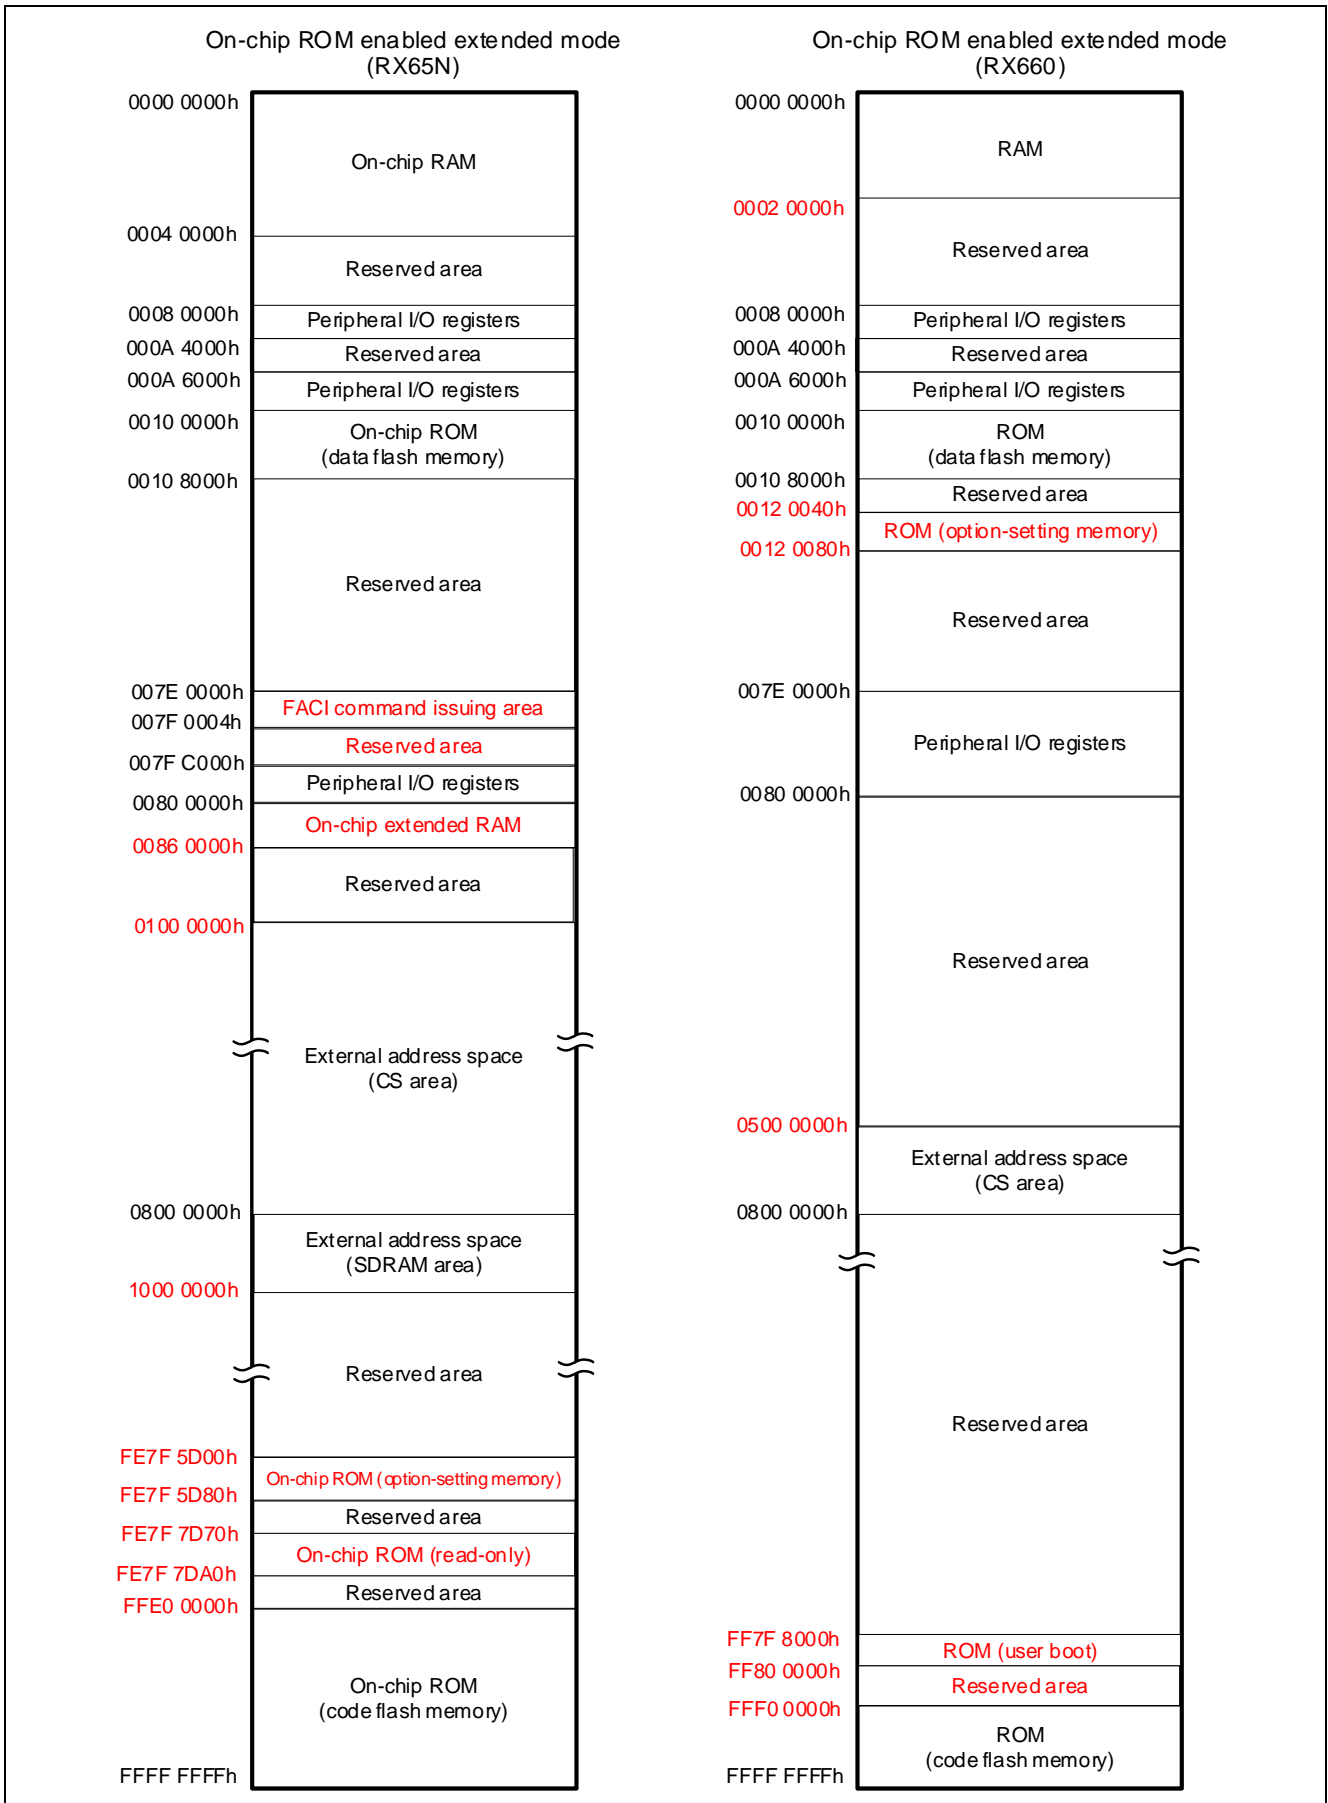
On-chip ROM enabled extended mode
(RX65N)

0000 0000h
On-chip RAM
0004 0000h
Reserved area
0008 0000h
Peripheral I/O registers
000A 4000h
Reserved area
000A 6000h
Peripheral I/O registers
0010 0000h
On-chip ROM
(data flash memory)
0010 8000h
Reserved area
007E 0000h
FACI command issuing area
007F 0004h
Reserved area
007F C000h
Peripheral I/O registers
0080 0000h
On-chip extended RAM
0086 0000h
Reserved area
0100 0000h
External address space
(CS area)
0800 0000h
External address space
(SDRAM area)
1000 0000h
Reserved area
FE7F 5D00h
On-chip ROM (option-setting memory)
FE7F 5D80h
Reserved area
FE7F 7D70h
On-chip ROM (read-only)
FE7F 7DA0h
Reserved area
FFE0 0000h
On-chip ROM
(code flash memory)
FFFF FFFFh

On-chip ROM enabled extended mode
(RX660)

0000 0000h
RAM
0002 0000h
Reserved area
0008 0000h
Peripheral I/O registers
000A 4000h
Reserved area
000A 6000h
Peripheral I/O registers
0010 0000h
ROM
(data flash memory)
0010 8000h
Reserved area
0012 0040h
ROM (option-setting memory)
0012 0080h
Reserved area
007E 0000h
Peripheral I/O registers
0080 0000h
Reserved area
0500 0000h
External address space
(CS area)
0800 0000h
Reserved area
FF7F 8000h
ROM (user boot)
FF80 0000h
Reserved area
FFF0 0000h
ROM
(code flash memory)
FFFF FFFFh